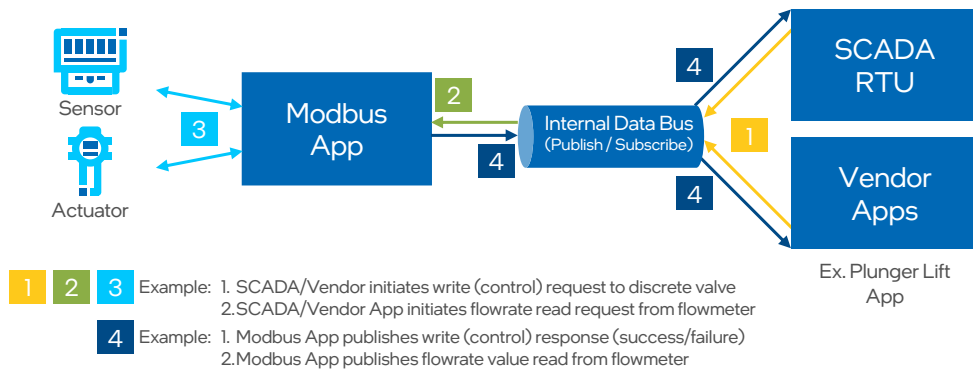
Sensor

3

Actuator

Modbus App

2

4

Internal Data Bus
(Publish / Subscribe)

4

1

4

SCADA RTU

Vendor Apps

Ex. Plunger Lift App

1 2 3 Example: 1. SCADA/Vendor initiates write (control) request to discrete valve
2.SCADA/Vendor App initiates flowrate read request from flowmeter

4 Example: 1. Modbus App publishes write (control) response (success/failure)
2.Modbus App publishes flowrate value read from flowmeter